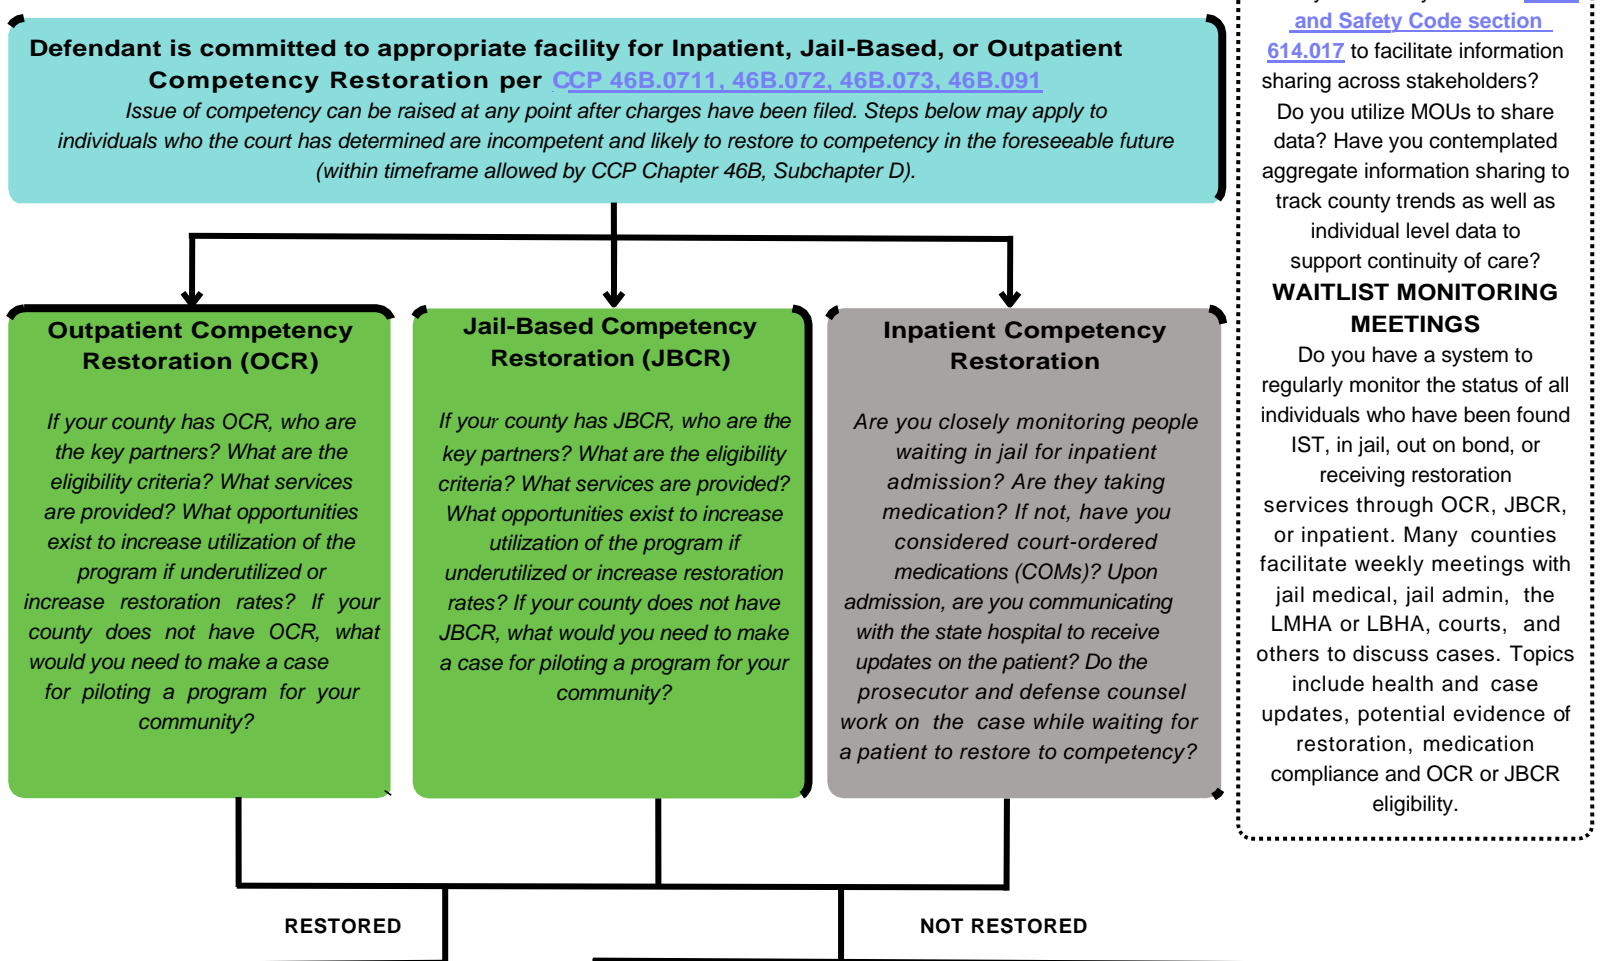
Defendant is committed to appropriate facility for Inpatient, Jail-Based, or Outpatient Competency Restoration per CCP 46B.0711, 46B.072, 46B.073, 46B.091

Issue of competency can be raised at any point after charges have been filed. Steps below may apply to individuals who the court has determined are incompetent and likely to restore to competency in the foreseeable future (within timeframe allowed by CCP Chapter 46B, Subchapter D).

Outpatient Competency Restoration (OCR)

If your county has OCR, who are the key partners? What are the eligibility criteria? What services are provided? What opportunities exist to increase utilization of the program if underutilized or increase restoration rates? If your county does not have OCR, what would you need to make a case for piloting a program for your community?

Jail-Based Competency Restoration (JBCR)

If your county has JBCR, who are the key partners? What are the eligibility criteria? What services are provided? What opportunities exist to increase utilization of the program if underutilized or increase restoration rates? If your county does not have JBCR, what would you need to make a case for piloting a program for your community?

Inpatient Competency Restoration

Are you closely monitoring people waiting in jail for inpatient admission? Are they taking medication? If not, have you considered court-ordered medications (COMs)? Upon admission, are you communicating with the state hospital to receive updates on the patient? Do the prosecutor and defense counsel work on the case while waiting for a patient to restore to competency?

RESTORED

NOT RESTORED

and Safety Code section 614.017 to facilitate information sharing across stakeholders? Do you utilize MOUs to share data? Have you contemplated aggregate information sharing to track county trends as well as individual level data to support continuity of care?

WAITLIST MONITORING MEETINGS

Do you have a system to regularly monitor the status of all individuals who have been found IST, in jail, out on bond, or receiving restoration services through OCR, JBCR, or inpatient. Many counties facilitate weekly meetings with jail medical, jail admin, the LMHA or LBHA, courts, and others to discuss cases. Topics include health and case updates, potential evidence of restoration, medication compliance and OCR or JBCR eligibility.